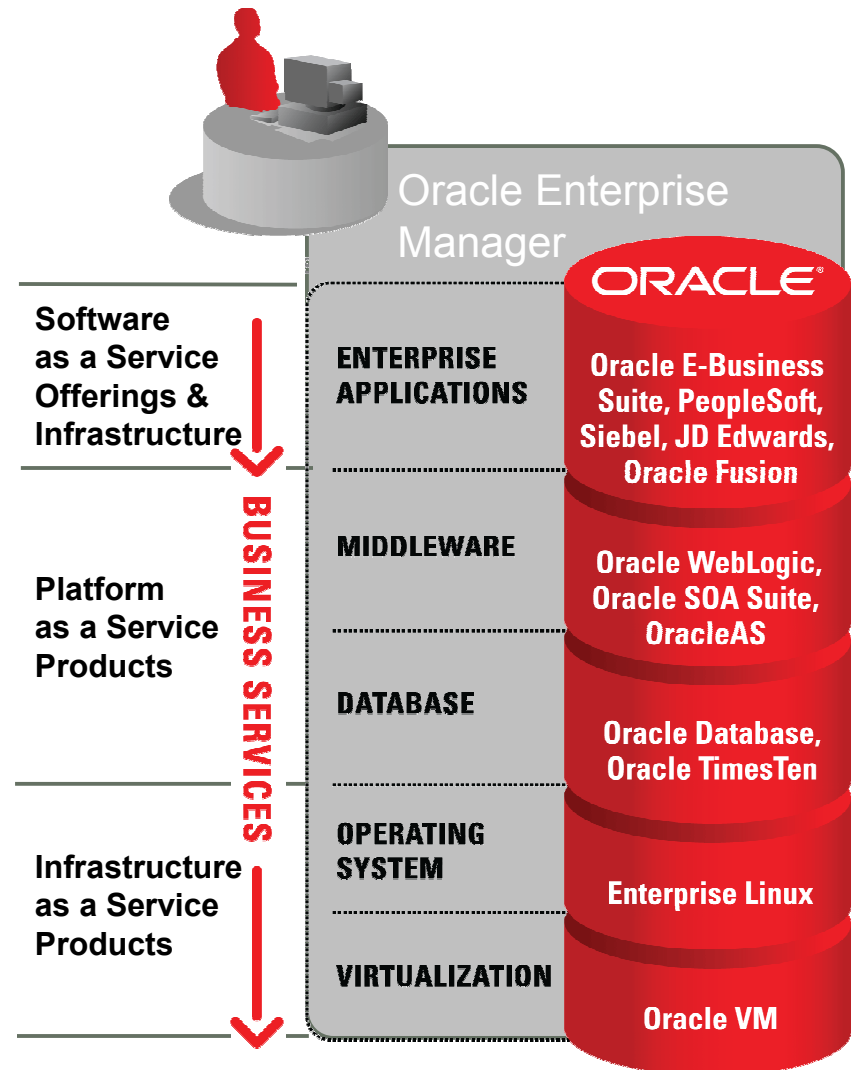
Oracle Enterprise Manager

ORACLE

Software as a Service Offerings & Infrastructure

ENTERPRISE APPLICATIONS

Oracle E-Business Suite, PeopleSoft, Siebel, JD Edwards, Oracle Fusion

BUSINESS SERVICES

Platform as a Service Products

MIDDLEWARE

Oracle WebLogic, Oracle SOA Suite, OracleAS

DATABASE

Oracle Database, Oracle TimesTen

Infrastructure as a Service Products

OPERATING SYSTEM

Enterprise Linux

VIRTUALIZATION

Oracle VM